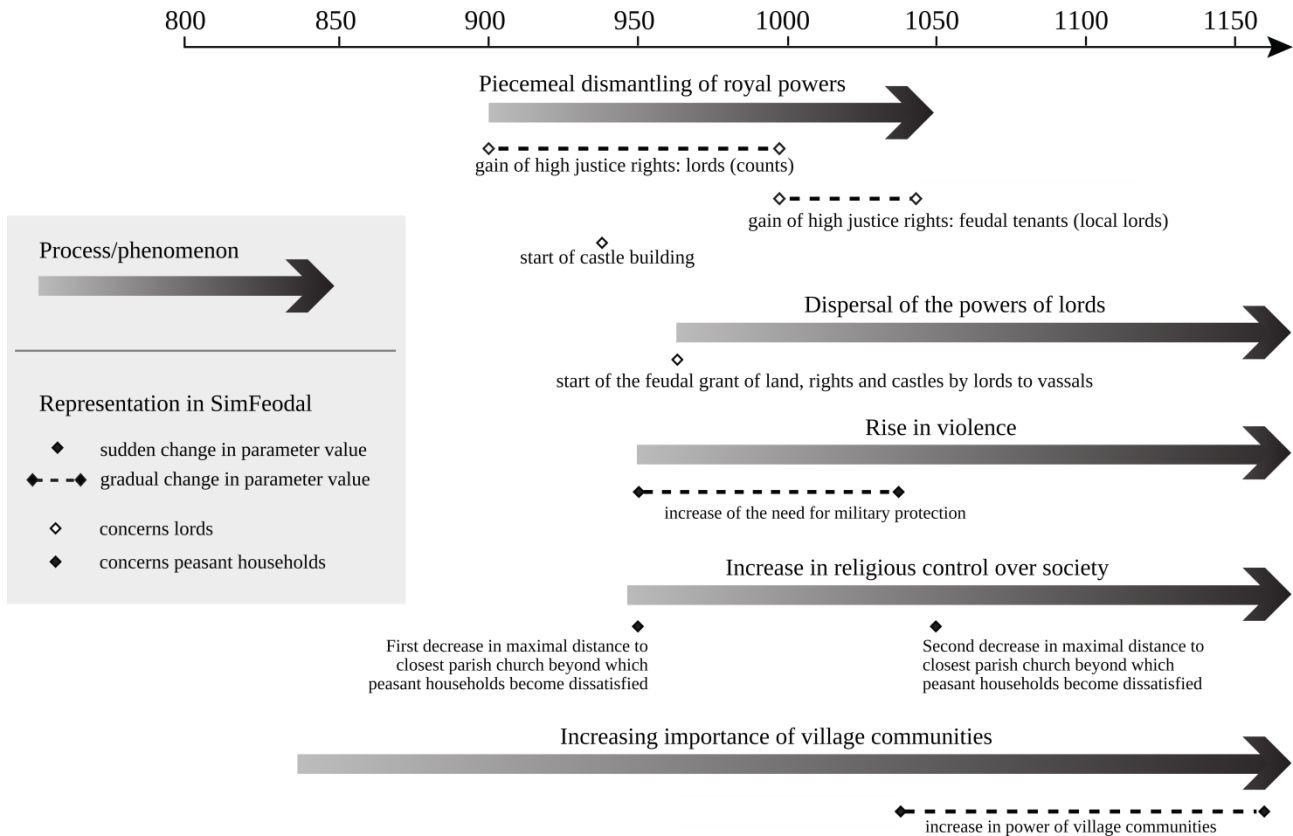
800 850 900 950 1000 1050 1100 1150

Piecemeal dismantling of royal powers

gain of high justice rights: lords (counts)

gain of high justice rights: feudal tenants (local lords)

start of castle building

Dispersal of the powers of lords

start of the feudal grant of land, rights and castles by lords to vassals

Rise in violence

increase of the need for military protection

Increase in religious control over society

First decrease in maximal distance to closest parish church beyond which peasant households become dissatisfied

Second decrease in maximal distance to closest parish church beyond which peasant households become dissatisfied

Increasing importance of village communities

increase in power of village communities

Process/phenomenon

Representation in SimFeodal

sudden change in parameter value

gradual change in parameter value

concerns lords

concerns peasant households